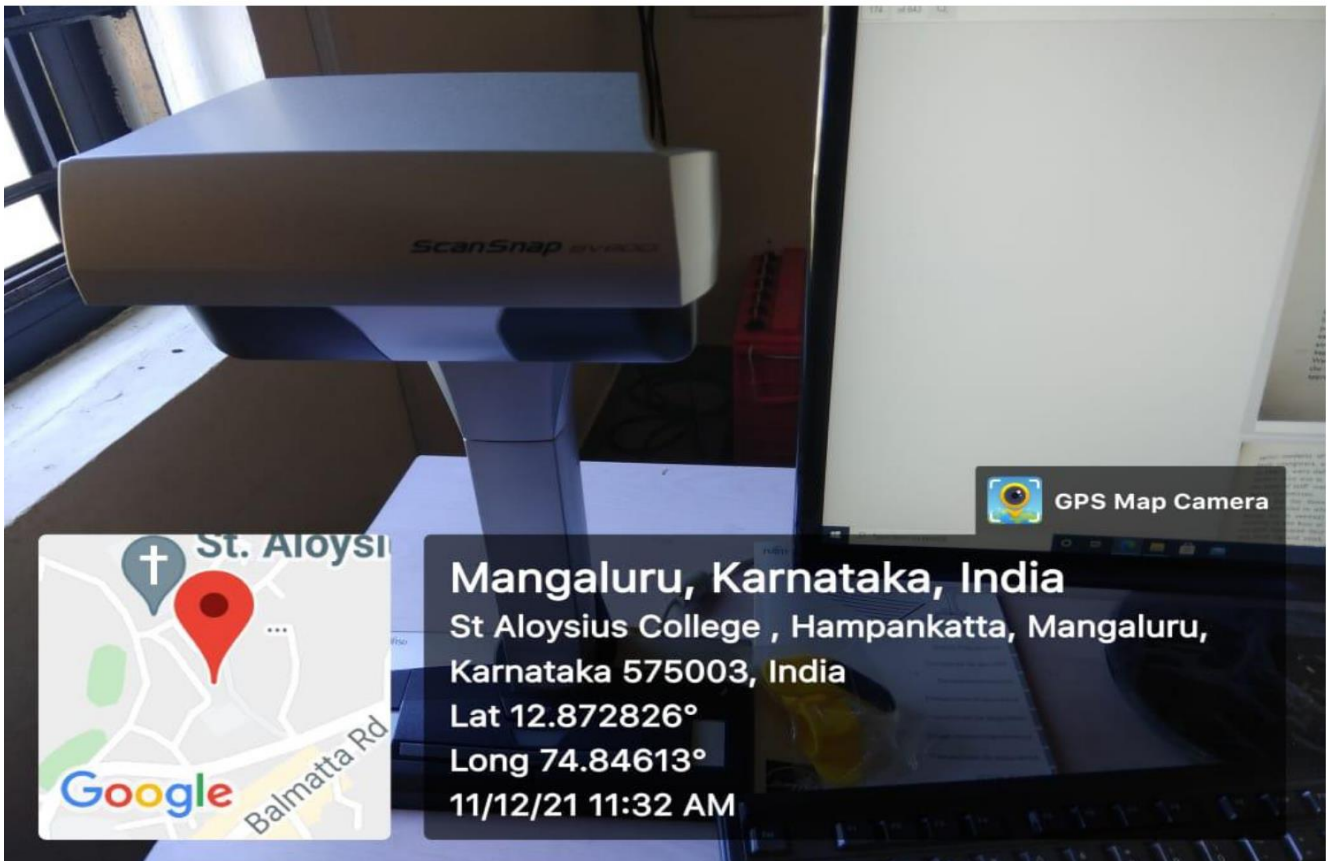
ScanSnap SV600

GPS Map Camera

St. Aloysi

Balmatta Rd

Google

Mangaluru, Karnataka, India
St Aloysius College , Hampankatta, Mangaluru, Karnataka 575003, India
Lat 12.872826°
Long 74.84613°
11/12/21 11:32 AM